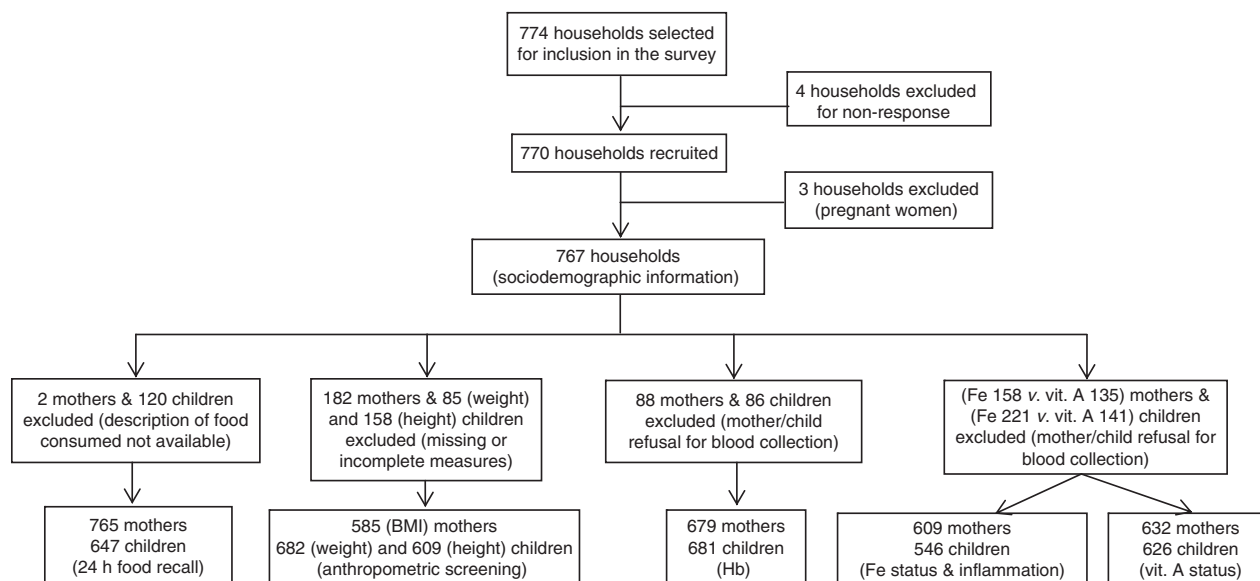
774 households selected for inclusion in the survey

4 households excluded for non-response

770 households recruited

3 households excluded (pregnant women)

767 households (sociodemographic information)

2 mothers & 120 children excluded (description of food consumed not available)

765 mothers 647 children (24 h food recall)

182 mothers & 85 (weight) and 158 (height) children excluded (missing or incomplete measures)

585 (BMI) mothers 682 (weight) and 609 (height) children (anthropometric screening)

88 mothers & 86 children excluded (mother/child refusal for blood collection)

679 mothers 681 children (Hb)

(Fe 158 *v.* vit. A 135) mothers & (Fe 221 *v.* vit. A 141) children excluded (mother/child refusal for blood collection)

609 mothers 546 children (Fe status & inflammation)

632 mothers 626 children (vit. A status)